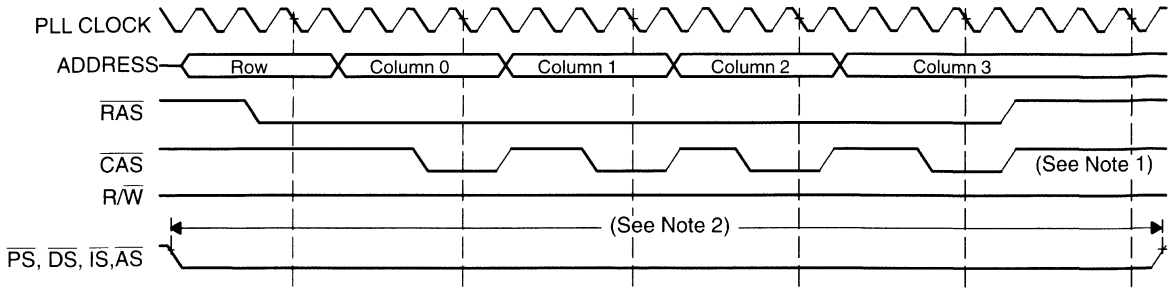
PLL CLOCK

ADDRESS

Row

Column 0

Column 1

Column 2

Column 3

$\overline{RAS}$

$\overline{CAS}$

(See Note 1)

$R/\overline{W}$

(See Note 2)

$\overline{PS}$, $\overline{DS}$, $\overline{IS}$,$\overline{AS}$